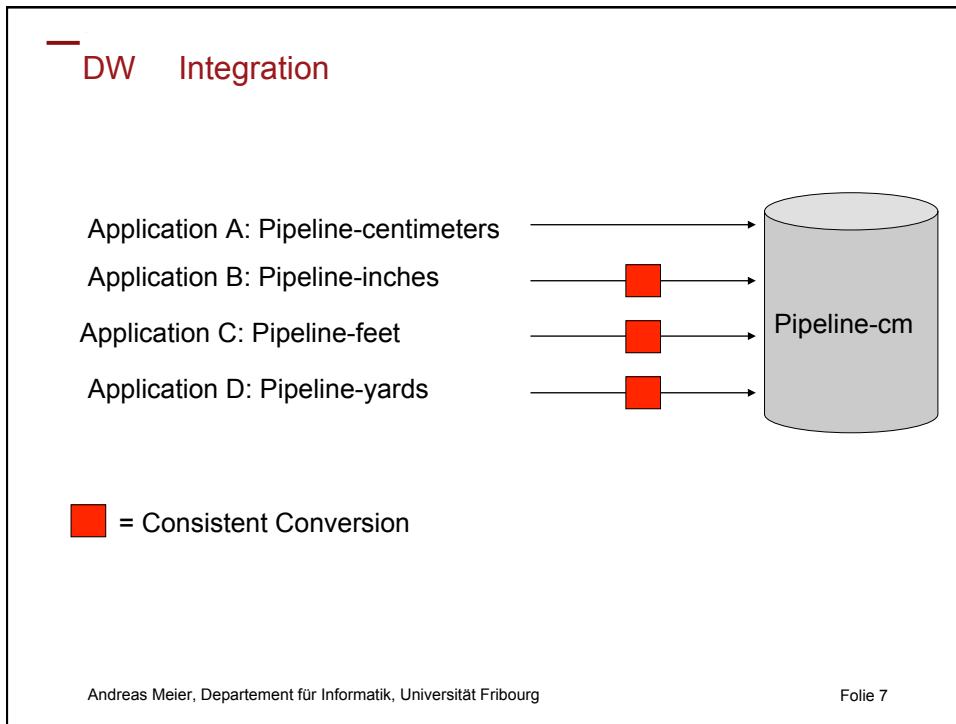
DW Integration

Application A: Pipeline-centimeters

Application B: Pipeline-inches

Application C: Pipeline-feet

Application D: Pipeline-yards

Pipeline-cm

= Consistent Conversion

Andreas Meier, Departement für Informatik, Universität Fribourg

Folie 7